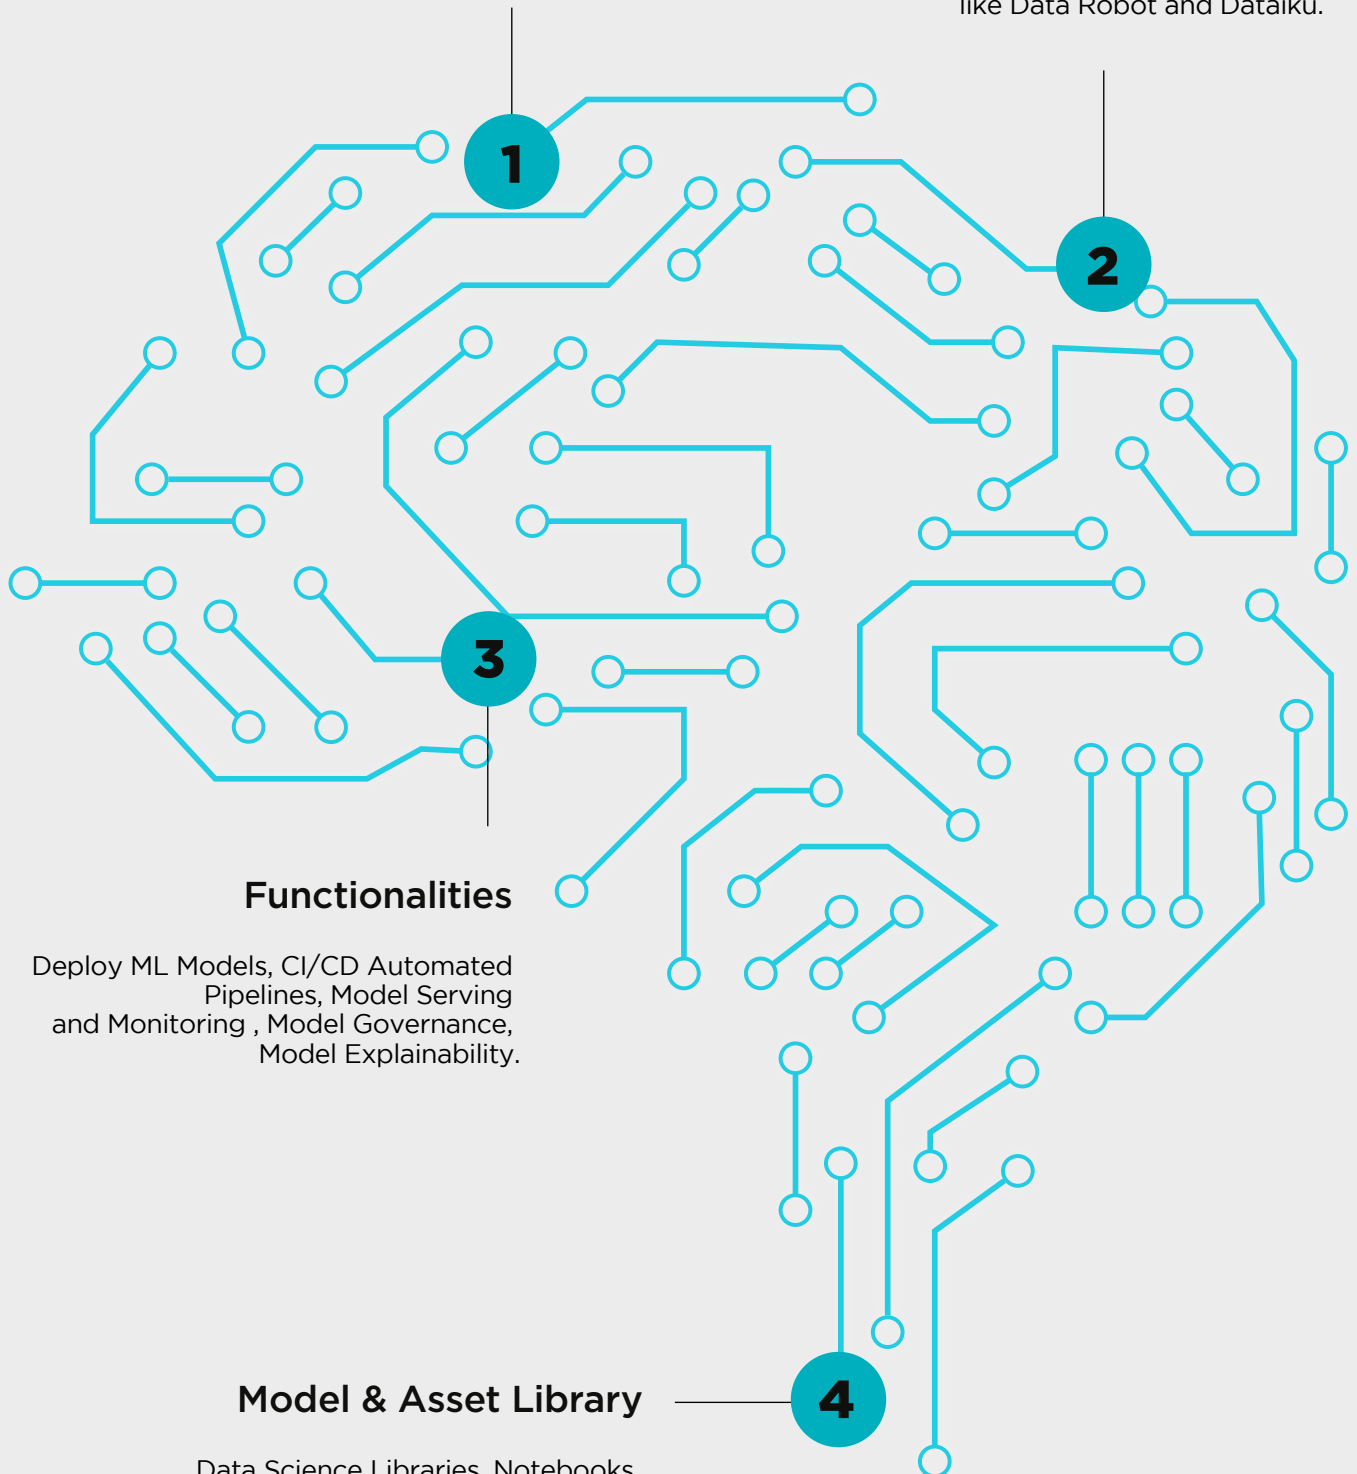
like Data Robot and Dataiku.

1

2

3

Functionalities

Deploy ML Models, CI/CD Automated Pipelines, Model Serving and Monitoring , Model Governance, Model Explainability.

Model & Asset Library

4

Data Science Libraries, Notebooks